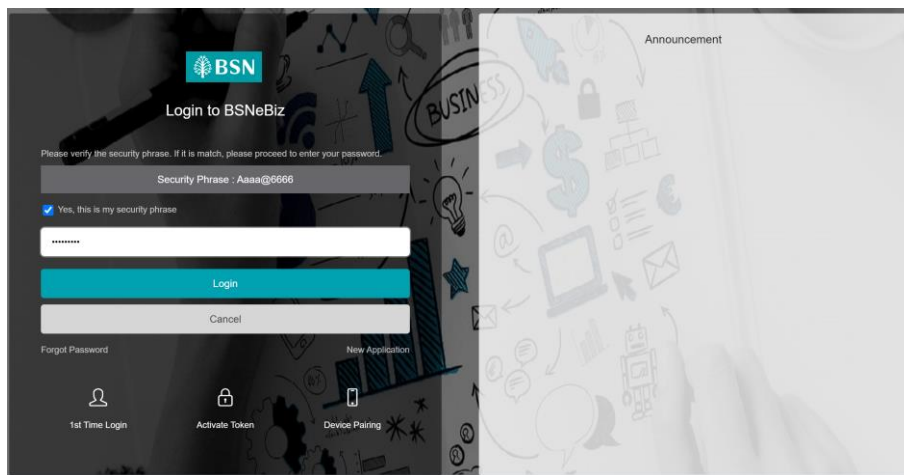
BSN

Login to BSNeBiz

Please verify the security phrase. If it is match, please proceed to enter your password.

Security Phrase : Aaaa@6666

Yes, this is my security phrase

••••••••••

Login

Cancel

Forgot Password

New Application

1st Time Login

Activate Token

Device Pairing

BUSINESS

Announcement